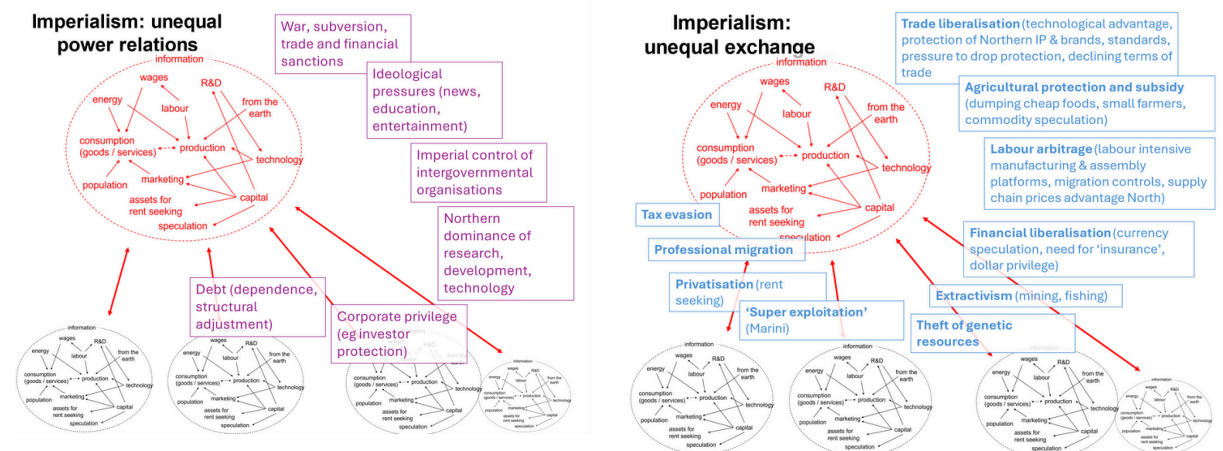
Imperialism: unequal power relations

War, subversion, trade and financial sanctions

Ideological pressures (news, education, entertainment)

Imperial control of intergovernmental organisations

Northern dominance of research, development, technology

information
wages
R&D
energy
labour
from the earth
consumption (goods / services)
production
technology
population
marketing
assets for rent seeking
capital
speculation

Debt (dependence, structural adjustment)

Corporate privilege (eg investor protection)

information
wages
R&D
energy
labour
from the earth
consumption (goods / services)
production
technology
population
marketing
assets for rent seeking
capital
speculation

information
wages
R&D
energy
labour
from the earth
consumption (goods / services)
production
technology
population
marketing
assets for rent seeking
capital
speculation

information
wages
R&D
energy
labour
from the earth
consumption (goods / services)
production
technology
population
marketing
assets for rent seeking
capital
speculation

information
wages
R&D
energy
labour
from the earth
consumption (goods / services)
production
technology
population
marketing
assets for rent seeking
capital
speculation

Imperialism: unequal exchange

Trade liberalisation (technological advantage, protection of Northern IP & brands, standards, pressure to drop protection, declining terms of trade

Agricultural protection and subsidy (dumping cheap foods, small farmers, commodity speculation)

Labour arbitrage (labour intensive manufacturing & assembly platforms, migration controls, supply chain prices advantage North)

information
wages
R&D
energy
labour
from the earth
consumption (goods / services)
production
technology
population
marketing
assets for rent seeking
capital
speculation

Tax evasion

Professional migration

Privatisation (rent seeking)

'Super exploitation' (Marini)

Financial liberalisation (currency speculation, need for 'insurance', dollar privilege)

Extractivism (mining, fishing)

Theft of genetic resources

information
wages
R&D
energy
labour
from the earth
consumption (goods / services)
production
technology
population
marketing
assets for rent seeking
capital
speculation

information
wages
R&D
energy
labour
from the earth
consumption (goods / services)
production
technology
population
marketing
assets for rent seeking
capital
speculation

information
wages
R&D
energy
labour
from the earth
consumption (goods / services)
production
technology
population
marketing
assets for rent seeking
capital
speculation

information
wages
R&D
energy
labour
from the earth
consumption (goods / services)
production
technology
population
marketing
assets for rent seeking
capital
speculation